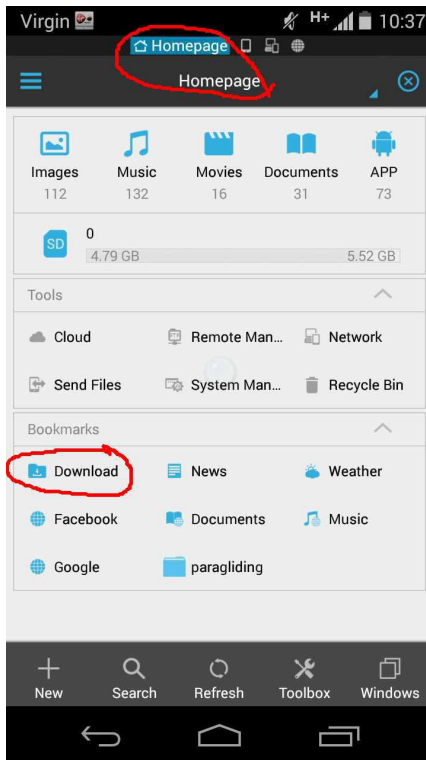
Virgin H+ 10:37

Homepage

Homepage

| Images | Music | Movies | Documents | APP |
|---|---|---|---|---|
| 112 | 132 | 16 | 31 | 73 |

SD 0
4.79 GB 5.52 GB

Tools

Cloud
Remote Man...
Network
Send Files
System Man...
Recycle Bin

Bookmarks

Download
News
Weather
Facebook
Documents
Music
Google
paragliding

New
Search
Refresh
Toolbox
Windows